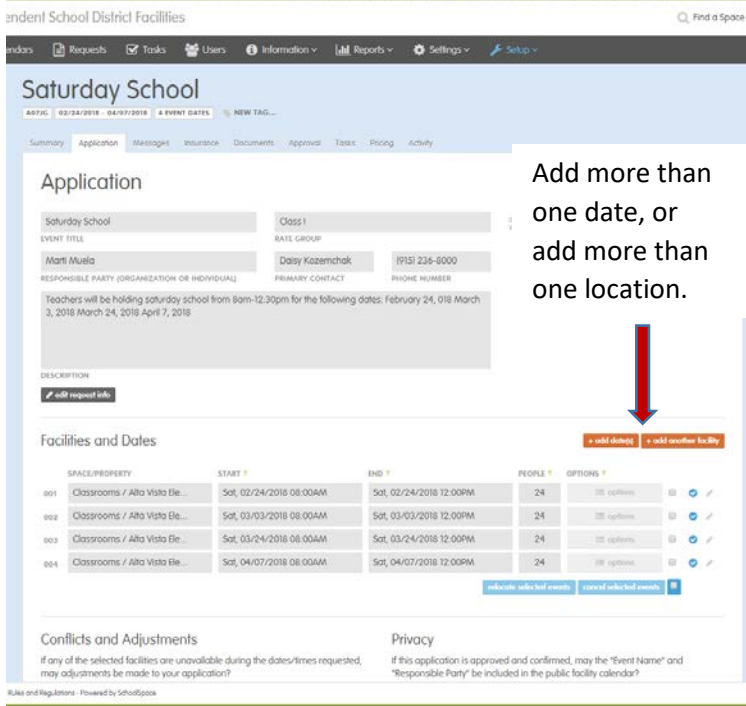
endent School District Facilities

Find a Space

endars Requests Tasks Users Information Reports Settings Setup

Saturday School

A07JG 02/24/2018 - 04/07/2018 4 EVENT DATES NEW TAG...

Summary Application Messages Insurance Documents Approval Tasks Pricing Activity

Application

Add more than one date, or add more than one location.

Saturday School
EVENT TITLE

Class I
RATE GROUP

Marti Muela
RESPONSIBLE PARTY (ORGANIZATION OR INDIVIDUAL)

Daisy Kozemchak
PRIMARY CONTACT

(915) 236-8000
PHONE NUMBER

Teachers will be holding saturday school from 8am-12:30pm for the following dates: February 24, 018 March 3, 2018 March 24, 2018 April 7, 2018

DESCRIPTION

edit request info

Facilities and Dates

+ add date(s) + add another facility

| | SPACE/PROPERTY | START | END | PEOPLE | OPTIONS |
|---|---|---|---|---|---|
| 001 | Classrooms / Alta Vista Ele... | Sat, 02/24/2018 08:00AM | Sat, 02/24/2018 12:00PM | 24 | options |
| 002 | Classrooms / Alta Vista Ele... | Sat, 03/03/2018 08:00AM | Sat, 03/03/2018 12:00PM | 24 | options |
| 003 | Classrooms / Alta Vista Ele... | Sat, 03/24/2018 08:00AM | Sat, 03/24/2018 12:00PM | 24 | options |
| 004 | Classrooms / Alta Vista Ele... | Sat, 04/07/2018 08:00AM | Sat, 04/07/2018 12:00PM | 24 | options |

relocate selected events cancel selected events

Conflicts and Adjustments

If any of the selected facilities are unavailable during the dates/times requested, may adjustments be made to your application?

Privacy

If this application is approved and confirmed, may the "Event Name" and "Responsible Party" be included in the public facility calendar?

Rules and Regulations · Powered by SchoolSpace